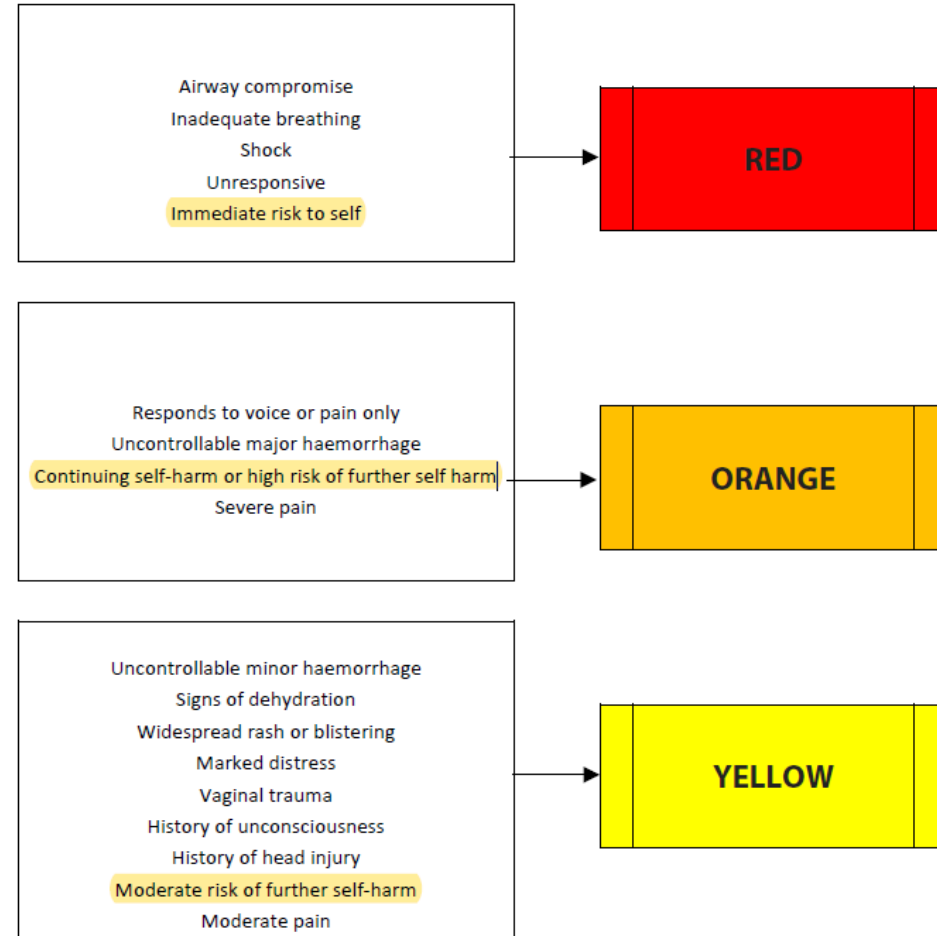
Airway compromise
Inadequate breathing
Shock
Unresponsive
Immediate risk to self

RED

Responds to voice or pain only
Uncontrollable major haemorrhage
Continuing self-harm or high risk of further self harm
Severe pain

ORANGE

Uncontrollable minor haemorrhage
Signs of dehydration
Widespread rash or blistering
Marked distress
Vaginal trauma
History of unconsciousness
History of head injury
Moderate risk of further self-harm
Moderate pain

YELLOW